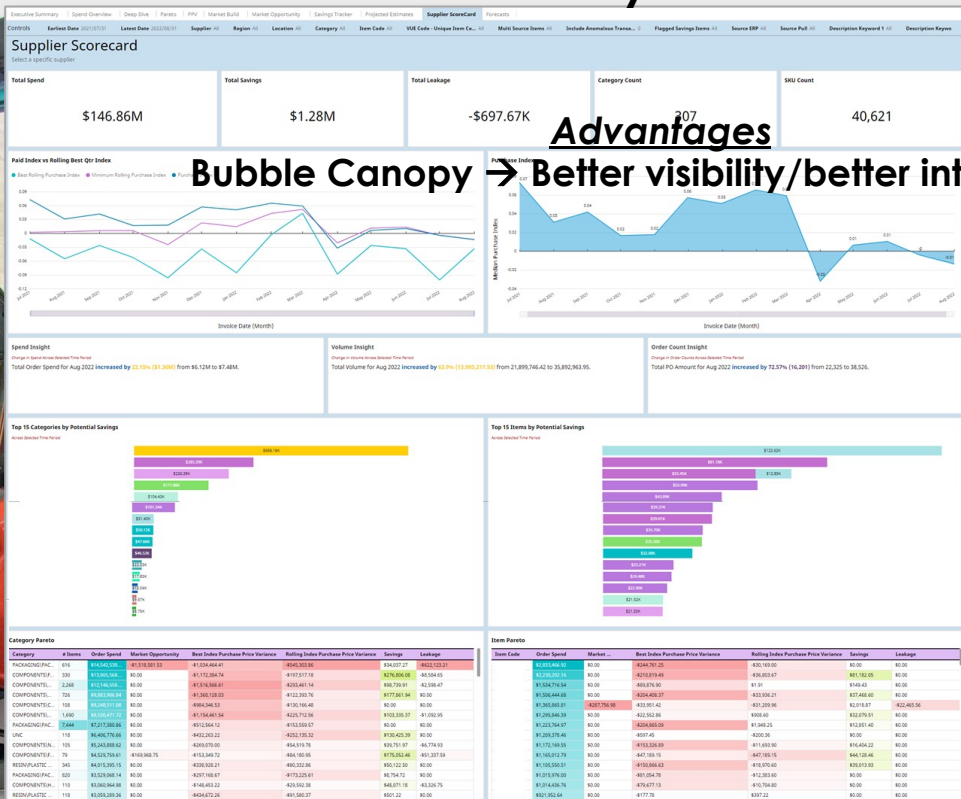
Executive Summary | Spend Overview | Deep Dive | Pareto | PPV | Market Build | Market Opportunity | Savings Tracker | Projected Estimates | Supplier ScoreCard | Forecasts

Controls | Earliest Date 2021/07/31 | Latest Date 2022/08/31 | Supplier All | Region All | Location All | Category All | Item Code All | VUE Code - Unique Item Co... All | Multi Source Items All | Include Anomalous Transa... | Flagged Savings Items All | Source ERP All | Source Pull All | Description Keyword 1 All | Description Keywo

Supplier Scorecard
Select a specific supplier

Total Spend
$146.86M

Total Savings
$1.28M

Total Leakage
-$697.67K

Category Count
207

SKU Count
40,621

Advantages
Bubble Canopy → Better visibility/better int

Paid Index vs Rolling Best Qtr Index
Best Rolling Purchase Index | Minimum Rolling Purchase Index | Purcha

Invoice Date (Month)

Purchase Index
Median Purchase Index
Invoice Date (Month)

Spend Insight
Change in Spend Across Selected Time Period
Total Order Spend for Aug 2022 increased by 22.15% ($1.36M) from $6.12M to $7.48M.

Volume Insight
Change in Volume Across Selected Time Period
Total Volume for Aug 2022 increased by 63.9% (13,993,217.53) from 21,899,746.42 to 35,892,963.95.

Order Count Insight
Change in Order Counts Across Selected Time Period
Total PO Amount for Aug 2022 increased by 72.57% (16,201) from 22,325 to 38,526.

Top 15 Categories by Potential Savings
Across Selected Time Period

Top 15 Items by Potential Savings
Across Selected Time Period

Category Pareto

| Category | # Items | Order Spend | Market Opportunity | Best Index Purchase Price Variance | Rolling Index Purchase Price Variance | Savings | Leakage |
|---|---|---|---|---|---|---|---|
| PACKAGING\|PA... | 616 | $14,542,530... | -$1,518,501.53 | -$1,034,464.41 | -$545,303.86 | $34,037.27 | -$422,123.21 |
| COMPONENTS\|F... | 330 | $13,965,368... | $0.00 | -$1,172,384.74 | -$197,517.18 | $276,806.08 | -$6,584.65 |
| COMPONENTS\|... | 2,268 | $12,146,558... | $0.00 | -$1,518,568.61 | -$253,461.14 | $98,739.91 | -$2,598.47 |
| COMPONENTS\|... | 726 | $9,083,908.84 | $0.00 | -$1,368,128.03 | -$122,393.76 | $177,861.94 | $0.00 |
| COMPONENTS\|C... | 108 | $8,248,511.08 | $0.00 | -$984,346.53 | -$130,166.48 | $0.00 | $0.00 |
| COMPONENTS\|... | 1,690 | $8,109,471.72 | $0.00 | -$1,154,461.54 | -$225,712.56 | $103,335.37 | -$1,092.95 |
| PACKAGING\|PA... | 7,444 | $7,217,380.86 | $0.00 | -$512,564.12 | -$153,559.57 | $0.00 | $0.00 |
| UNC | 18 | $6,406,776.86 | $0.00 | -$432,263.22 | -$252,135.32 | $130,425.39 | $0.00 |
| COMPONENTS\|N... | 105 | $5,245,888.62 | $0.00 | -$260,070.00 | -$54,919.78 | $35,751.97 | -$6,774.93 |
| COMPONENTS\|F... | 79 | $4,529,759.61 | -$169,968.75 | -$153,349.37 | -$84,180.95 | $175,052.46 | -$51,337.59 |
| RESIN\|PLASTIC ... | 345 | $4,015,395.15 | $0.00 | -$339,928.21 | -$84,760.55 | $50,122.50 | $0.00 |
| PACKAGING\|PA... | 620 | $3,529,068.14 | $0.00 | -$297,168.67 | -$173,225.61 | $8,754.72 | $0.00 |
| PACKAGING\|H... | 110 | $3,060,964.98 | $0.00 | -$146,403.22 | -$29,592.38 | $48,071.18 | -$2,326.75 |
| RESIN\|PLASTIC ... | 110 | $3,059,289.36 | $0.00 | -$434,672.26 | -$91,580.37 | $501.22 | $0.00 |

Item Pareto

| Item Code | Order Spend | Market ... | Best Index Purchase Price Variance | Rolling Index Purchase Price Variance | Savings | Leakage |
|---|---|---|---|---|---|---|
| | $2,653,466.92 | $0.00 | -$244,761.25 | -$30,169.00 | $0.00 | $0.00 |
| | $2,235,202.16 | $0.00 | -$210,819.45 | -$36,853.67 | $81,182.05 | $0.00 |
| | $1,524,716.54 | $0.00 | -$83,876.90 | $1.91 | $749.43 | $0.00 |
| | $1,506,444.68 | $0.00 | -$204,408.37 | -$33,936.21 | $37,468.60 | $0.00 |
| | $1,365,865.81 | -$287,756.98 | -$33,951.42 | -$31,209.96 | $2,018.87 | -$22,465.56 |
| | $1,295,846.39 | $0.00 | -$22,552.86 | $908.60 | $32,079.51 | $0.00 |
| | $1,223,764.97 | $0.00 | -$204,869.09 | $1,948.25 | $12,851.40 | $0.00 |
| | $1,209,376.46 | $0.00 | -$597.45 | -$200.36 | $0.00 | $0.00 |
| | $1,172,169.55 | $0.00 | -$153,526.89 | -$11,693.90 | $16,404.22 | $0.00 |
| | $1,165,012.79 | $0.00 | -$47,189.15 | -$47,189.15 | $44,128.46 | $0.00 |
| | $1,105,350.51 | $0.00 | -$150,866.63 | -$18,970.60 | $0.00 | $0.00 |
| | $1,015,976.00 | $0.00 | -$81,054.78 | -$12,383.60 | $0.00 | $0.00 |
| | $1,014,436.76 | $0.00 | -$79,677.13 | -$10,704.80 | $29,913.93 | $0.00 |
| | $921,352.64 | $0.00 | -$177.78 | $397.22 | $0.00 | $0.00 |